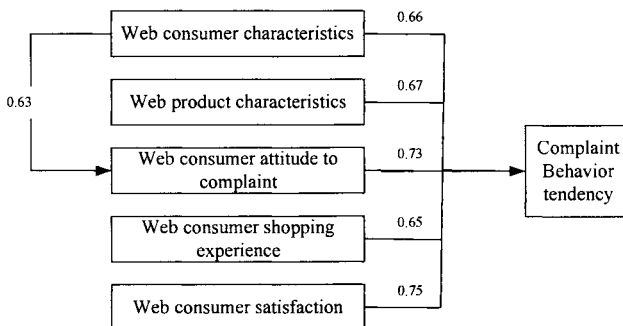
Web consumer characteristics

0.66

0.63

Web product characteristics

0.67

Web consumer attitude to complaint

0.73

Complaint Behavior tendency

Web consumer shopping experience

0.65

Web consumer satisfaction

0.75